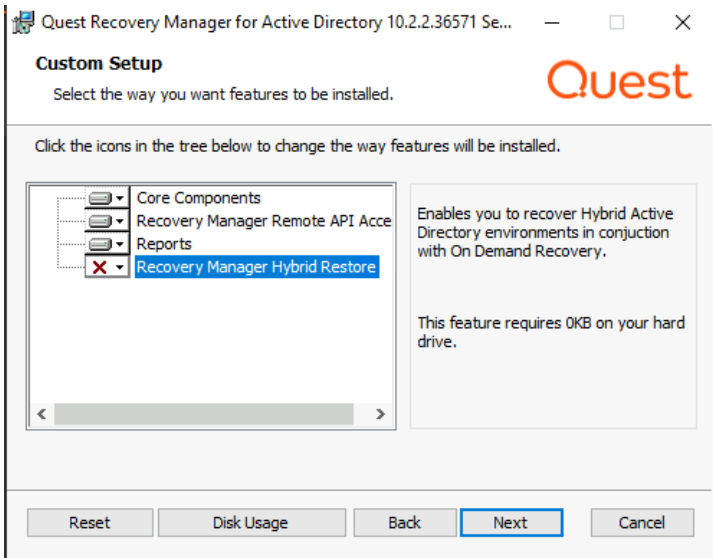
Quest Recovery Manager for Active Directory 10.2.2.36571 Se...

Custom Setup

Select the way you want features to be installed.

Quest

Click the icons in the tree below to change the way features will be installed.

Core Components
Recovery Manager Remote API Acce
Reports
Recovery Manager Hybrid Restore

Enables you to recover Hybrid Active Directory environments in conjuction with On Demand Recovery.

This feature requires 0KB on your hard drive.

Reset
Disk Usage
Back
Next
Cancel